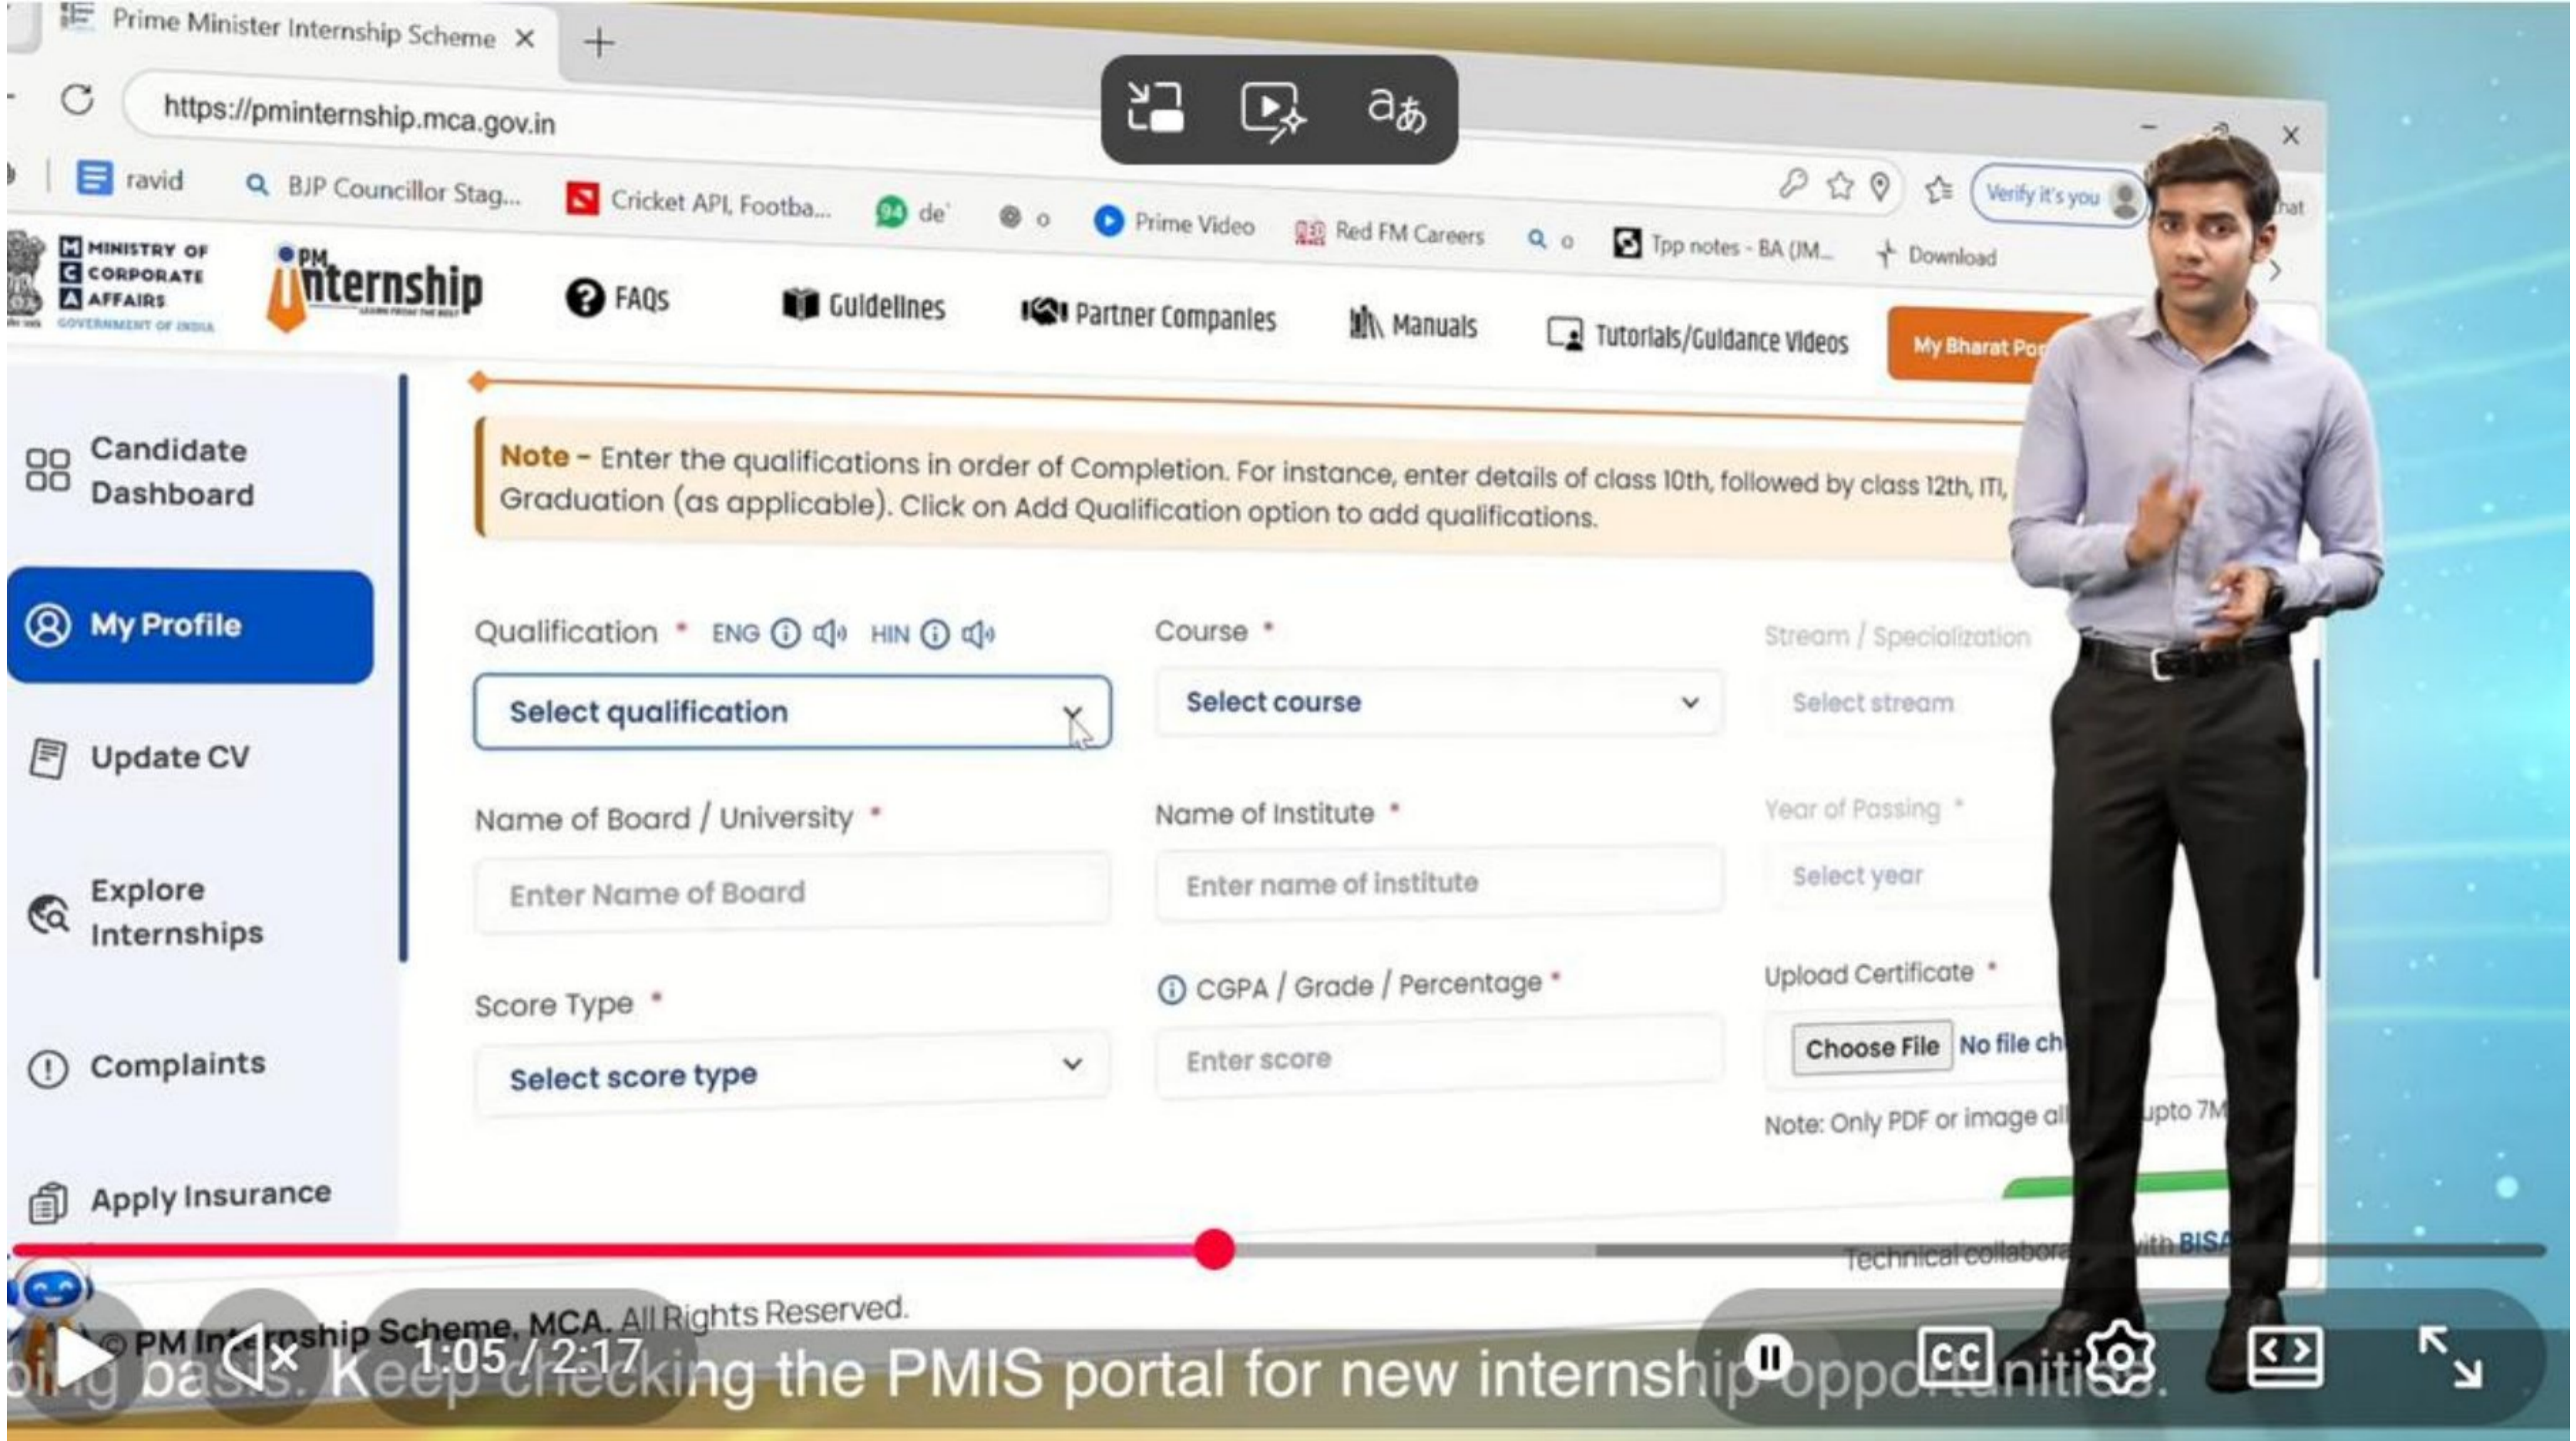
Prime Minister Internship Scheme ×

https://pminternship.mca.gov.in

ravid BJP Councillor Stag... Cricket API, Footba... de' o Prime Video Red FM Careers o Tpp notes - BA (JM... Download

Verify it's you

MINISTRY OF CORPORATE AFFAIRS GOVERNMENT OF INDIA

PM Internship

FAQs Guidelines Partner Companies Manuals Tutorials/Guidance Videos My Bharat Por

Candidate Dashboard

My Profile

Update CV

Explore Internships

Complaints

Apply Insurance

Note - Enter the qualifications in order of Completion. For instance, enter details of class 10th, followed by class 12th, ITI, Graduation (as applicable). Click on Add Qualification option to add qualifications.

Qualification * ENG HIN

Select qualification

Course *

Select course

Stream / Specialization

Select stream

Name of Board / University *

Enter Name of Board

Name of Institute *

Enter name of institute

Year of Passing *

Select year

Score Type *

Select score type

CGPA / Grade / Percentage *

Enter score

Upload Certificate *

Choose File No file ch

Note: Only PDF or image al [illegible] upto 7M

Technical collabora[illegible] with BISA

© PM Internship Scheme, MCA. All Rights Reserved.

1:05 / 2:17

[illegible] basis. Keep checking the PMIS portal for new internship opportunities.